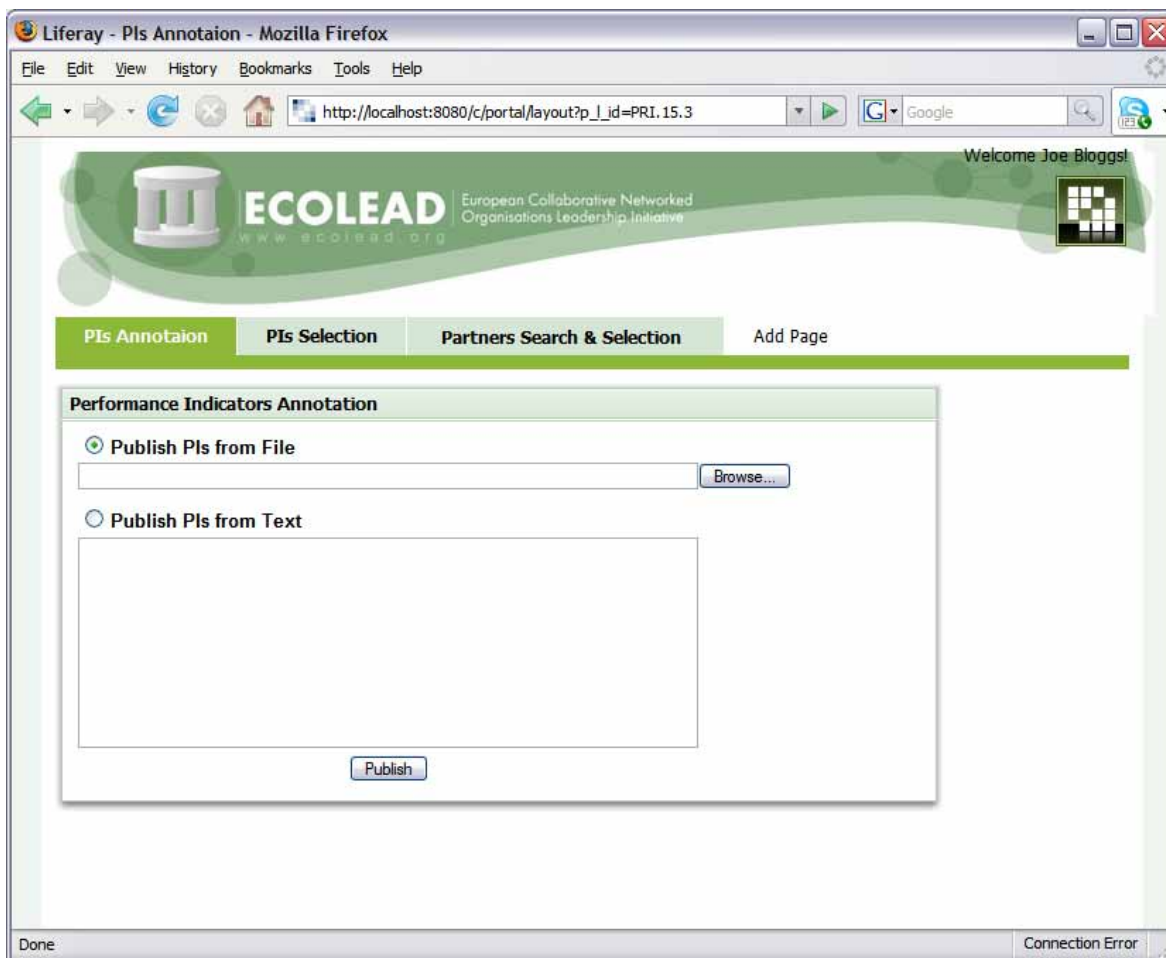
Liferay - PIs Annotaion - Mozilla Firefox

File Edit View History Bookmarks Tools Help

http://localhost:8080/c/portal/layout?p_l_id=PRI.15.3

Google

Welcome Joe Bloggs!

ECOLEAD European Collaborative Networked Organisations Leadership Initiative

www.ecolead.org

PIs Annotaion | PIs Selection | Partners Search & Selection | Add Page

Performance Indicators Annotation

Publish PIs from File

Browse...

Publish PIs from Text

Publish

Done

Connection Error